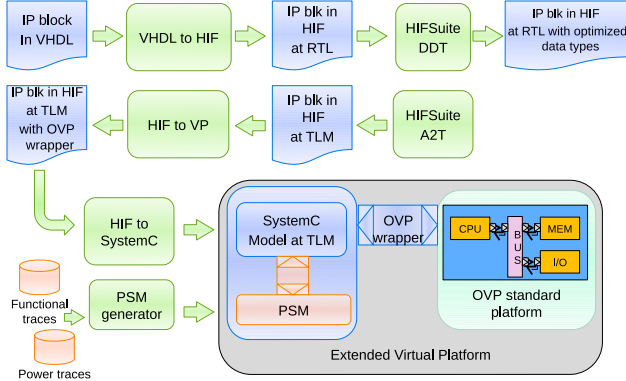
IP block In VHDL

VHDL to HIF

IP blk in HIF at RTL

HIFSuite DDT

IP blk in HIF at RTL with optimized data types

IP blk in HIF at TLM with OVP wrapper

HIF to VP

IP blk in HIF at TLM

HIFSuite A2T

HIF to SystemC

SystemC Model at TLM

OVP wrapper

CPU

B U S

MEM

I/O

PSM

OVP standard platform

Functional traces

PSM generator

Power traces

Extended Virtual Platform